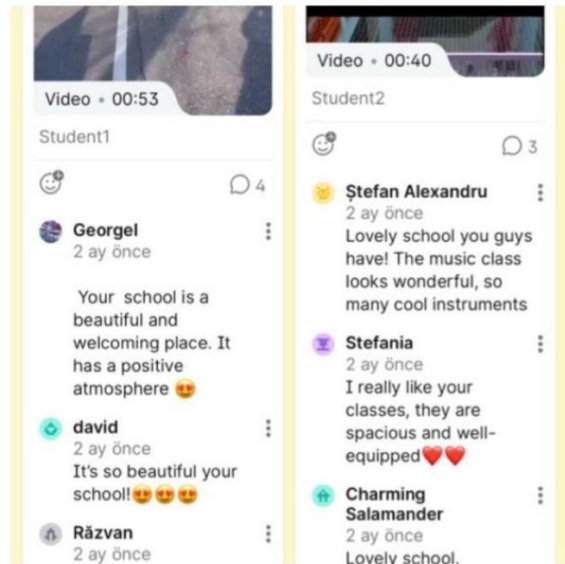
Video • 00:53

Student1

4

Georgel
2 ay önce

Your school is a beautiful and welcoming place. It has a positive atmosphere 😍

david
2 ay önce
It's so beautiful your school!😍😍😍

Răzvan
2 ay önce

Video • 00:40

Student2

3

Ştefan Alexandru
2 ay önce
Lovely school you guys have! The music class looks wonderful, so many cool instruments

Stefania
2 ay önce
I really like your classes, they are spacious and well-equipped❤️❤️

Charming Salamander
2 ay önce
Lovely school.